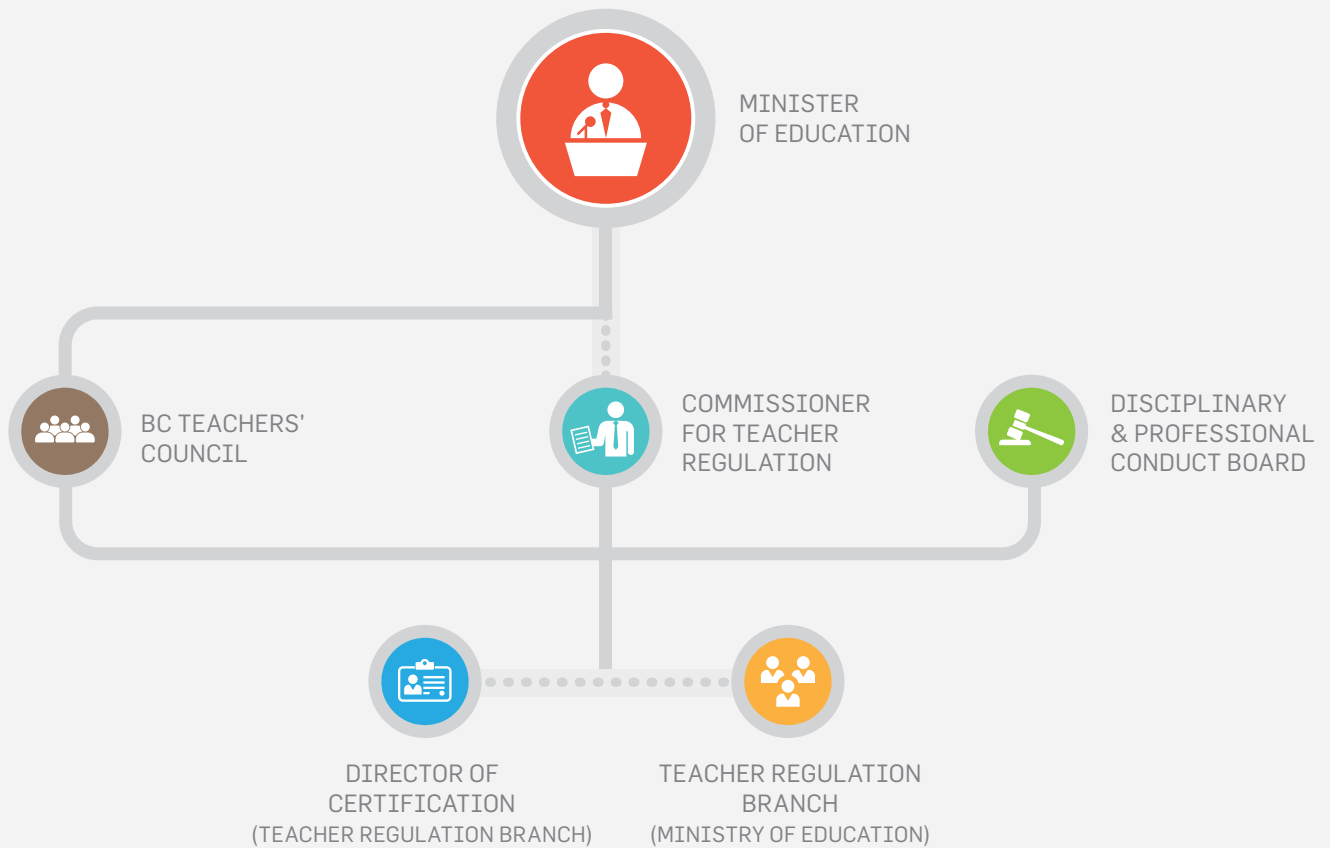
MINISTER
OF EDUCATION

BC TEACHERS' COUNCIL

COMMISSIONER FOR TEACHER REGULATION

DISCIPLINARY & PROFESSIONAL CONDUCT BOARD

DIRECTOR OF CERTIFICATION
(TEACHER REGULATION BRANCH)

TEACHER REGULATION BRANCH
(MINISTRY OF EDUCATION)